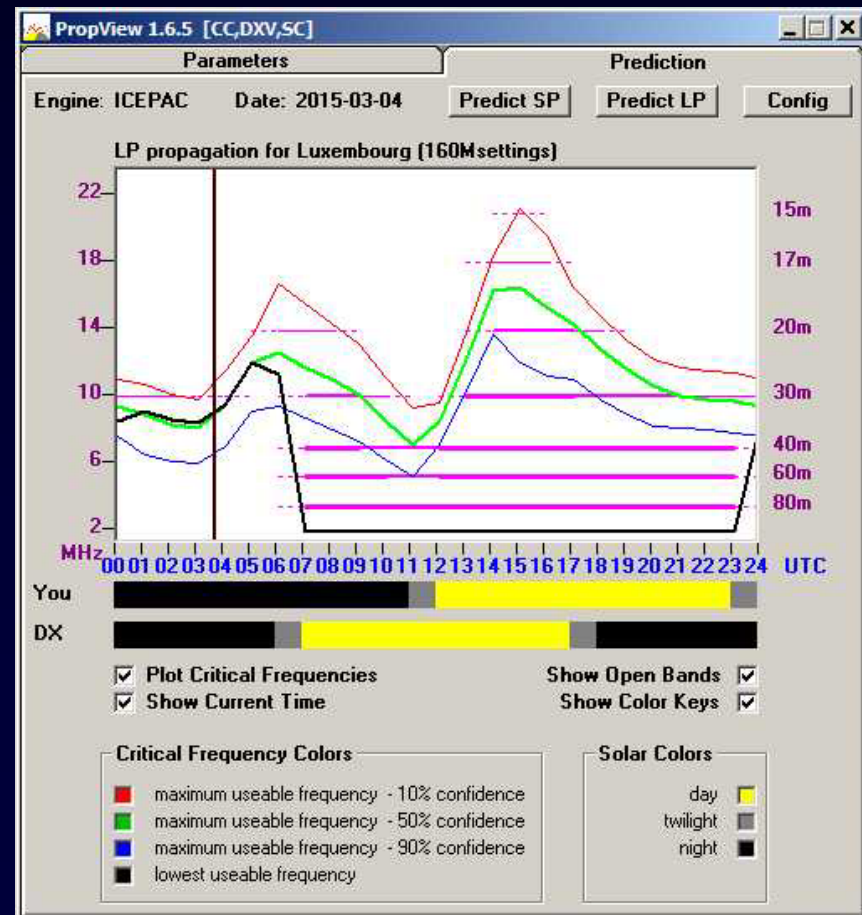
PropView 1.6.5 [CC,DXV,SC]

Parameters | Prediction

Engine: ICEPAC Date: 2015-03-04 Predict SP Predict LP Config

LP propagation for Luxembourg (160Msettings)

22
18
14
10
6
2
MHz

15m
17m
20m
30m
40m
60m
80m

00 01 02 03 04 05 06 07 08 09 10 11 12 13 14 15 16 17 18 19 20 21 22 23 24 UTC

You

DX

☑ Plot Critical Frequencies
☑ Show Current Time

Show Open Bands ☑
Show Color Keys ☑

Critical Frequency Colors
maximum useable frequency - 10% confidence
maximum useable frequency - 50% confidence
maximum useable frequency - 90% confidence
lowest useable frequency

Solar Colors
day
twilight
night